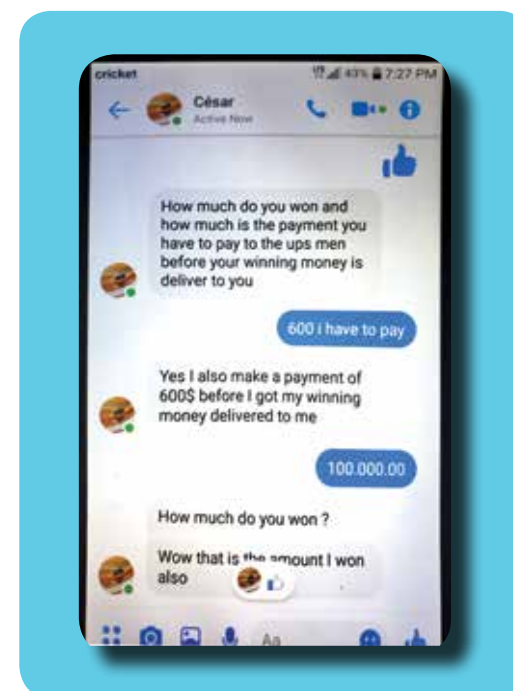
cricket 43% 7:27 PM

César
Active Now

How much do you won and how much is the payment you have to pay to the ups men before your winning money is deliver to you

600 i have to pay

Yes I also make a payment of 600$ before I got my winning money delivered to me

100.000.00

How much do you won ?

Wow that is the amount I won also

Aa